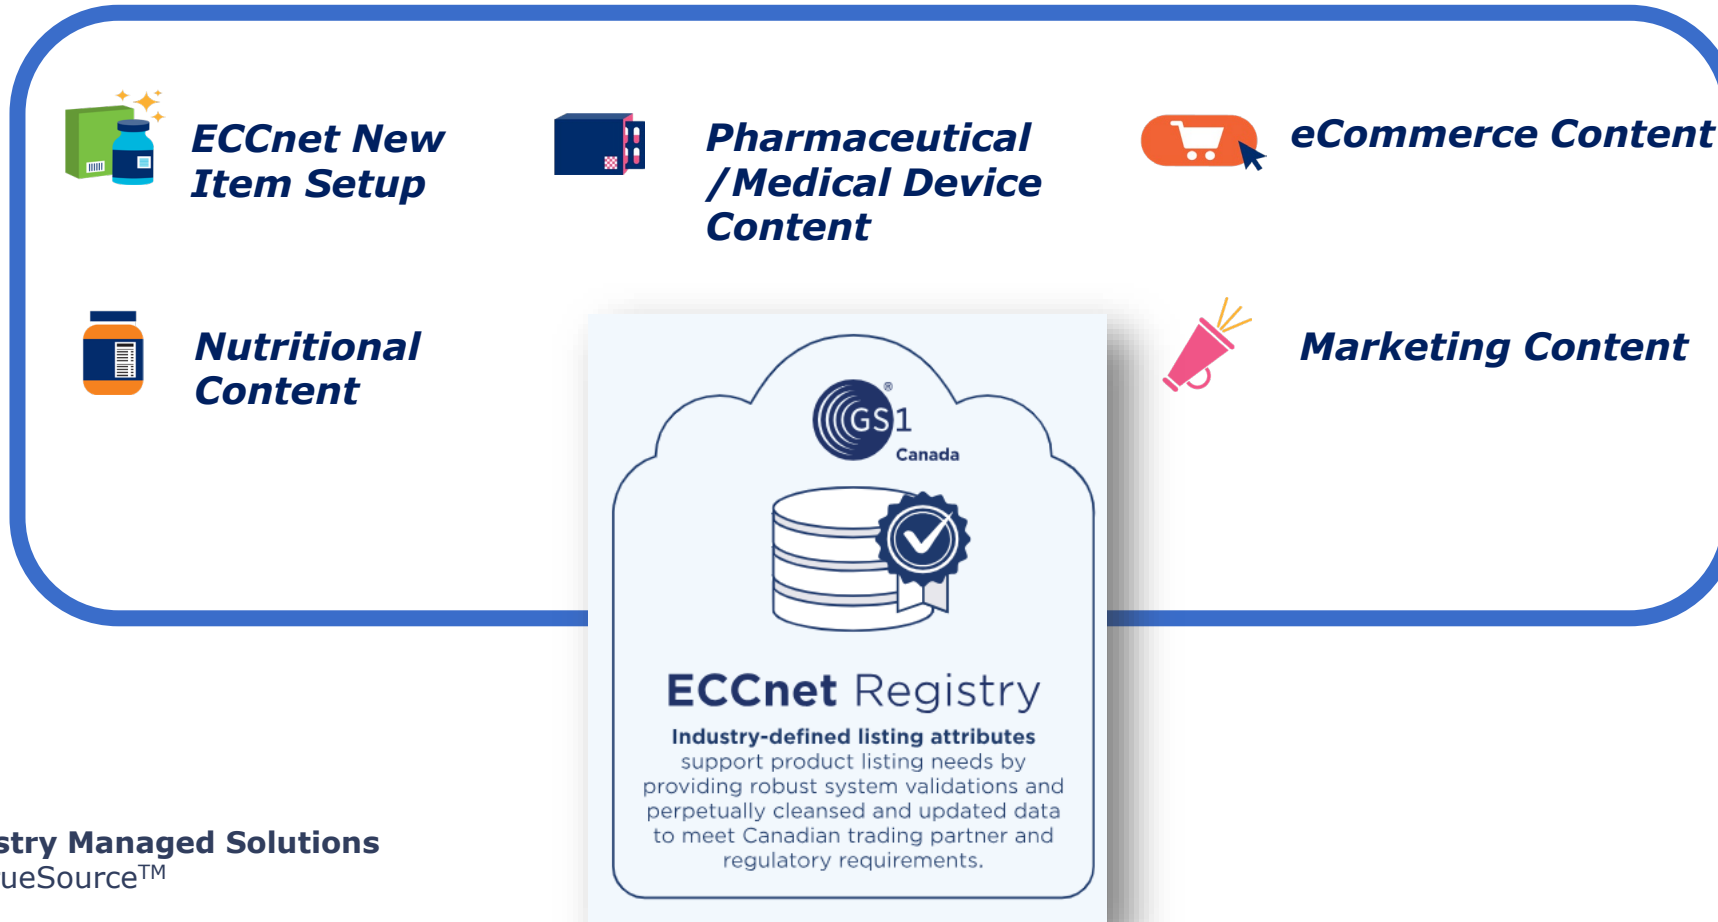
ECCnet New Item Setup

Pharmaceutical /Medical Device Content

eCommerce Content

Nutritional Content

Marketing Content

GS1 Canada

ECCnet Registry

Industry-defined listing attributes support product listing needs by providing robust system validations and perpetually cleansed and updated data to meet Canadian trading partner and regulatory requirements.

stry Managed Solutions
ueSource$^{TM}$